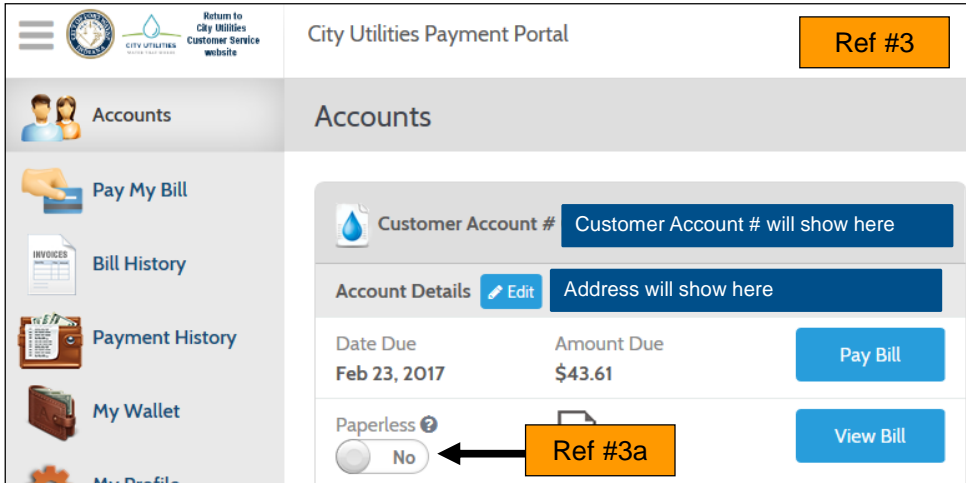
CITY UTILITIES WATER THAT WORKS

Return to City Utilities Customer Service website

City Utilities Payment Portal

Ref #3

Accounts

Pay My Bill

INVOICES

Bill History

Payment History

My Wallet

My Profile

Accounts

Customer Account #

Customer Account # will show here

Account Details

Edit

Address will show here

Date Due

Feb 23, 2017

Amount Due

$43.61

Pay Bill

Paperless

No

Ref #3a

View Bill